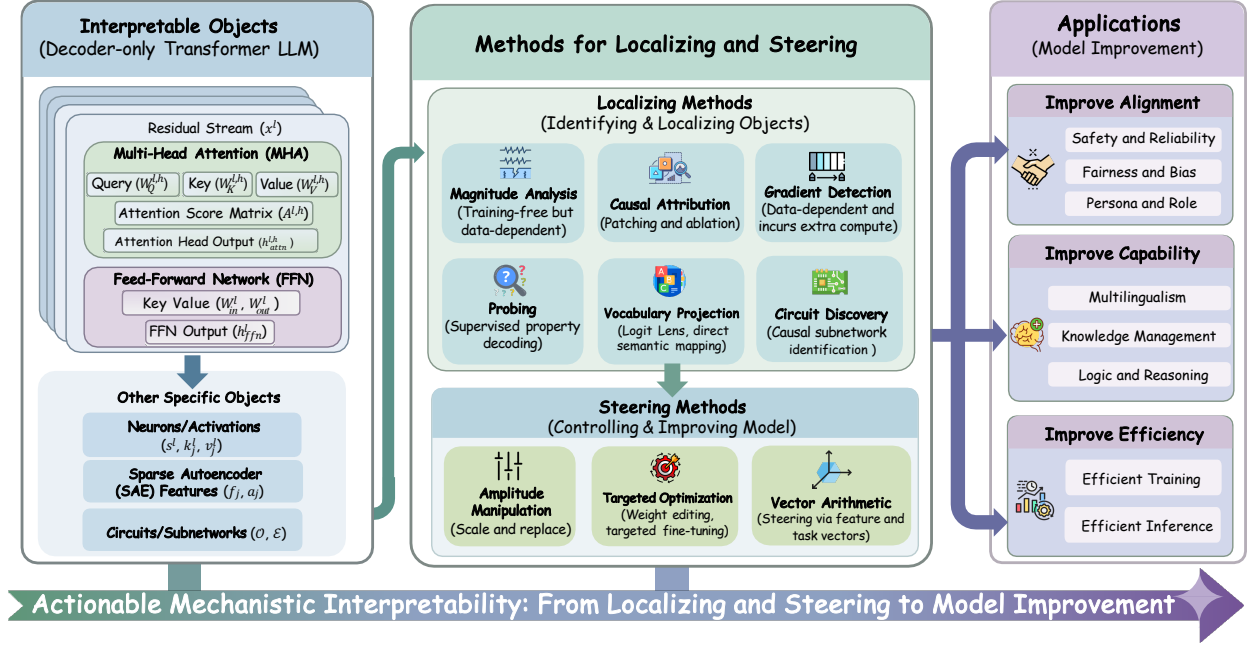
Interpretable Objects
(Decoder-only Transformer LLM)

Residual Stream ($x^l$)

Multi-Head Attention (MHA)

Query ($W_Q^{l,h}$)

Key ($W_K^{l,h}$)

Value ($W_V^{l,h}$)

Attention Score Matrix ($A^{l,h}$)

Attention Head Output ($h_{attn}^{l,h}$)

Feed-Forward Network (FFN)

Key Value ($W_{in}^l$, $W_{out}^l$)

FFN Output ($h_{ffn}^l$)

Other Specific Objects

Neurons/Activations
($s^l$, $k_j^l$, $v_j^l$)

Sparse Autoencoder (SAE) Features ($f_j$, $a_j$)

Circuits/Subnetworks ($\mathcal{V}$, $\mathcal{E}$)

Methods for Localizing and Steering

Localizing Methods
(Identifying & Localizing Objects)

Magnitude Analysis
(Training-free but data-dependent)

Causal Attribution
(Patching and ablation)

Gradient Detection
(Data-dependent and incurs extra compute)

Probing
(Supervised property decoding)

Vocabulary Projection
(Logit Lens, direct semantic mapping)

Circuit Discovery
(Causal subnetwork identification )

Steering Methods
(Controlling & Improving Model)

Amplitude Manipulation
(Scale and replace)

Targeted Optimization
(Weight editing, targeted fine-tuning)

Vector Arithmetic
(Steering via feature and task vectors)

Applications
(Model Improvement)

Improve Alignment

Safety and Reliability

Fairness and Bias

Persona and Role

Improve Capability

Multilingualism

Knowledge Management

Logic and Reasoning

Improve Efficiency

Efficient Training

Efficient Inference

Actionable Mechanistic Interpretability: From Localizing and Steering to Model Improvement